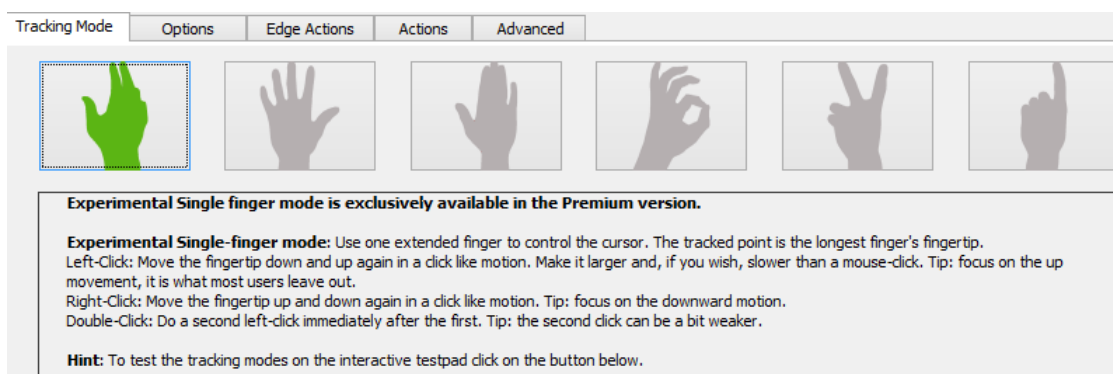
Tracking Mode | Options | Edge Actions | Actions | Advanced

Experimental Single finger mode is exclusively available in the Premium version.

Experimental Single-finger mode: Use one extended finger to control the cursor. The tracked point is the longest finger's fingertip.
Left-Click: Move the fingertip down and up again in a click like motion. Make it larger and, if you wish, slower than a mouse-click. Tip: focus on the up movement, it is what most users leave out.
Right-Click: Move the fingertip up and down again in a click like motion. Tip: focus on the downward motion.
Double-Click: Do a second left-click immediately after the first. Tip: the second click can be a bit weaker.

Hint: To test the tracking modes on the interactive testpad click on the button below.